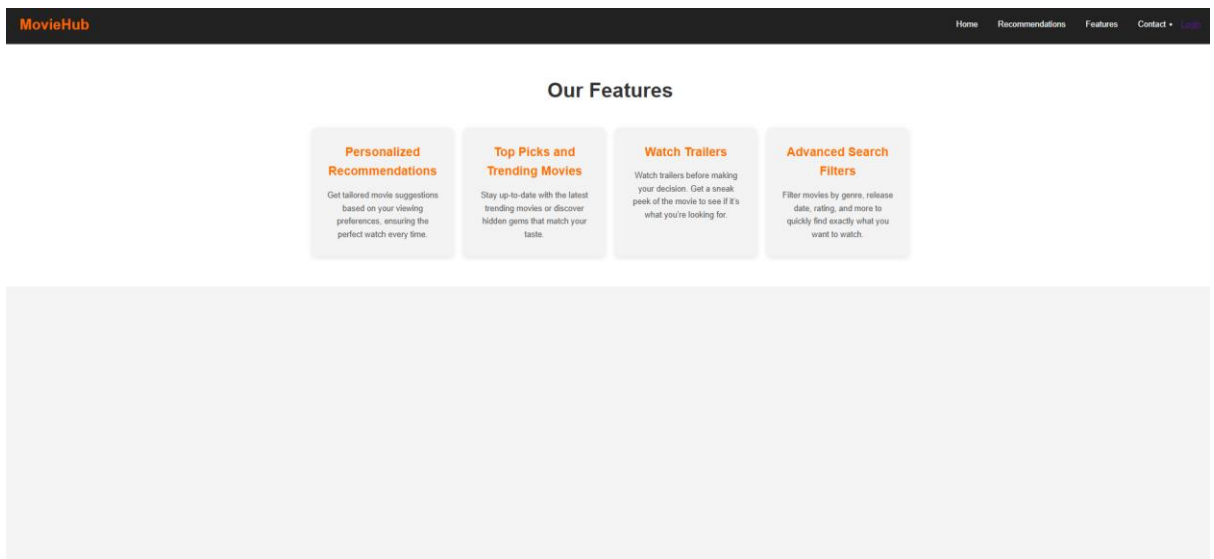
MovieHub

Home Recommendations Features Contact • Login

Our Features

Personalized Recommendations

Get tailored movie suggestions based on your viewing preferences, ensuring the perfect watch every time.

Top Picks and Trending Movies

Stay up-to-date with the latest trending movies or discover hidden gems that match your taste.

Watch Trailers

Watch trailers before making your decision. Get a sneak peek of the movie to see if it's what you're looking for.

Advanced Search Filters

Filter movies by genre, release date, rating, and more to quickly find exactly what you want to watch.